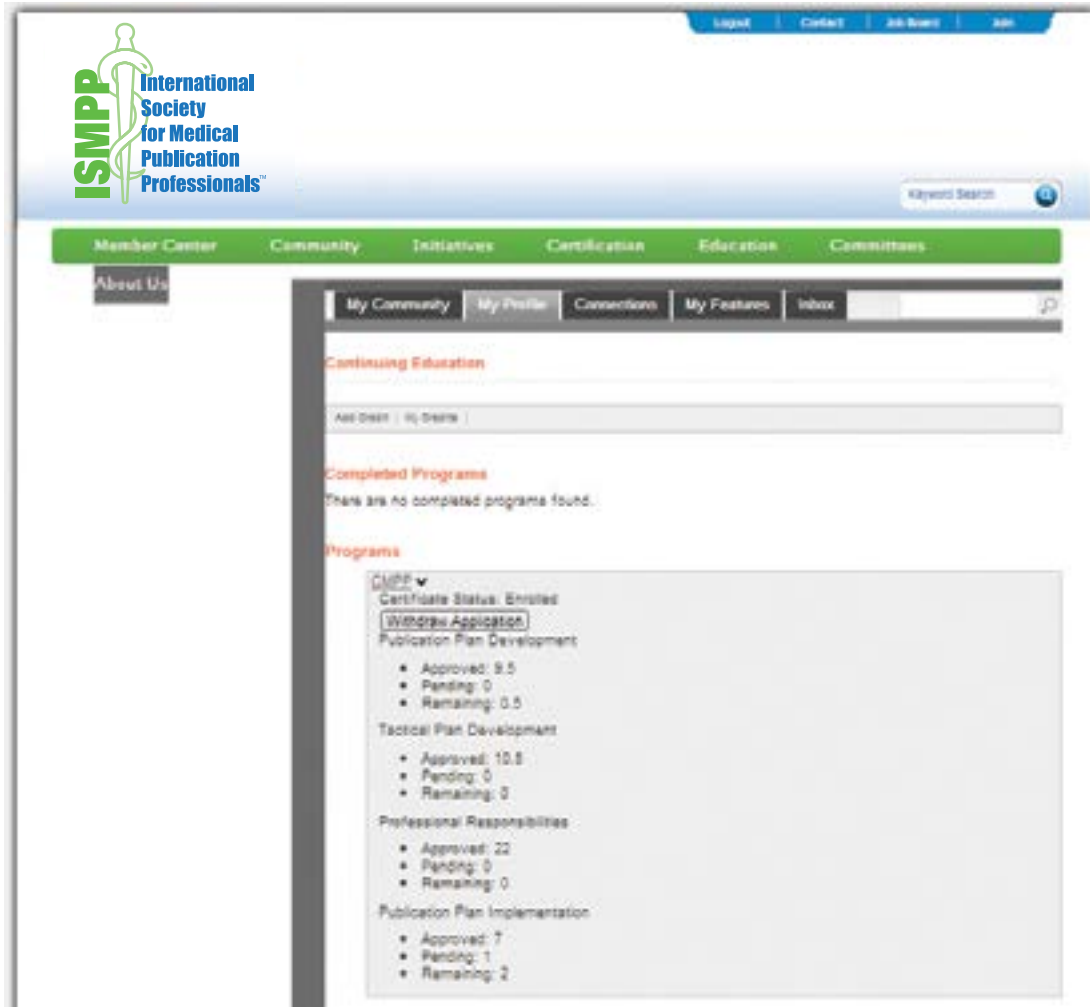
Logout | Contact | Job Board | Join

ISMPP International Society for Medical Publication Professionals™

Keyword Search

Member Center Community Initiatives Certification Education Committees About Us

My Community My Profile Connections My Features Inbox

Continuing Education

Add Credit | My Credits |

Completed Programs

There are no completed programs found.

Programs

CMPP
Certificate Status: Enrolled
Withdraw Application
Publication Plan Development

- Approved: 9.5
- Pending: 0
- Remaining: 0.5

Tactical Plan Development

- Approved: 10.5
- Pending: 0
- Remaining: 0

Professional Responsibilities

- Approved: 22
- Pending: 0
- Remaining: 0

Publication Plan Implementation

- Approved: 7
- Pending: 1
- Remaining: 2